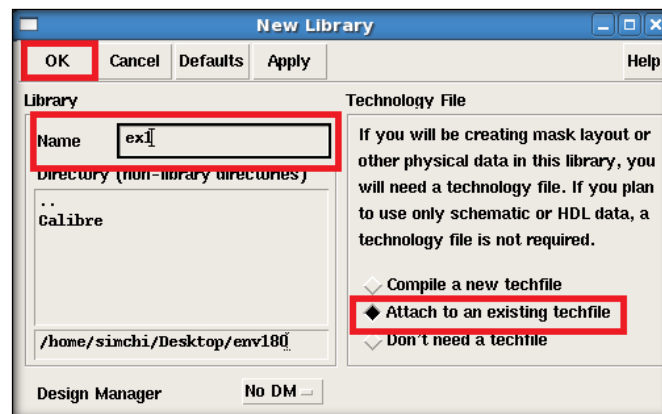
New Library

OK Cancel Defaults Apply Help

Library

Name ex1

Directory (non-library directories)

..
Calibre

/home/simchi/Desktop/env180

Technology File

If you will be creating mask layout or other physical data in this library, you will need a technology file. If you plan to use only schematic or HDL data, a technology file is not required.

Compile a new techfile

Attach to an existing techfile

Don't need a techfile

Design Manager No DM